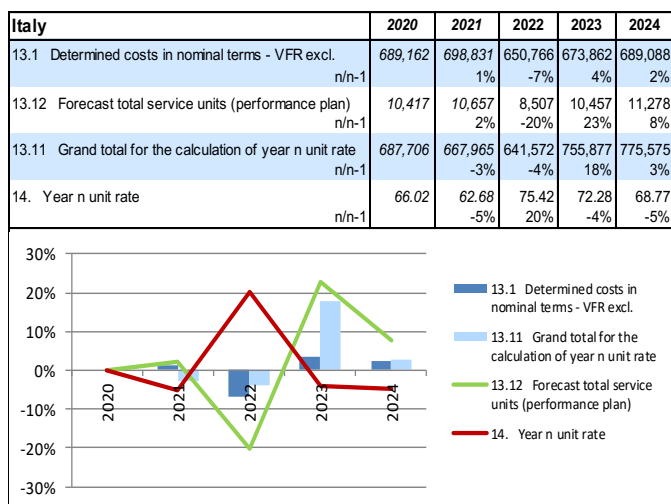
| Italy | 2020 | 2021 | 2022 | 2023 | 2024 |
|---|---|---|---|---|---|
| 13.1 Determined costs in nominal terms - VFR excl. | 689,162 | 698,831 | 650,766 | 673,862 | 689,088 |
| n/n-1 | | 1% | -7% | 4% | 2% |
| 13.12 Forecast total service units (performance plan) | 10,417 | 10,657 | 8,507 | 10,457 | 11,278 |
| n/n-1 | | 2% | -20% | 23% | 8% |
| 13.11 Grand total for the calculation of year n unit rate | 687,706 | 667,965 | 641,572 | 755,877 | 775,575 |
| n/n-1 | | -3% | -4% | 18% | 3% |
| 14. Year n unit rate | 66.02 | 62.68 | 75.42 | 72.28 | 68.77 |
| n/n-1 | | -5% | 20% | -4% | -5% |

30%
20%
10%
0%
-10%
-20%
-30%

2020
2021
2022
2023
2024

13.1 Determined costs in nominal terms - VFR excl.
13.11 Grand total for the calculation of year n unit rate
13.12 Forecast total service units (performance plan)
14. Year n unit rate